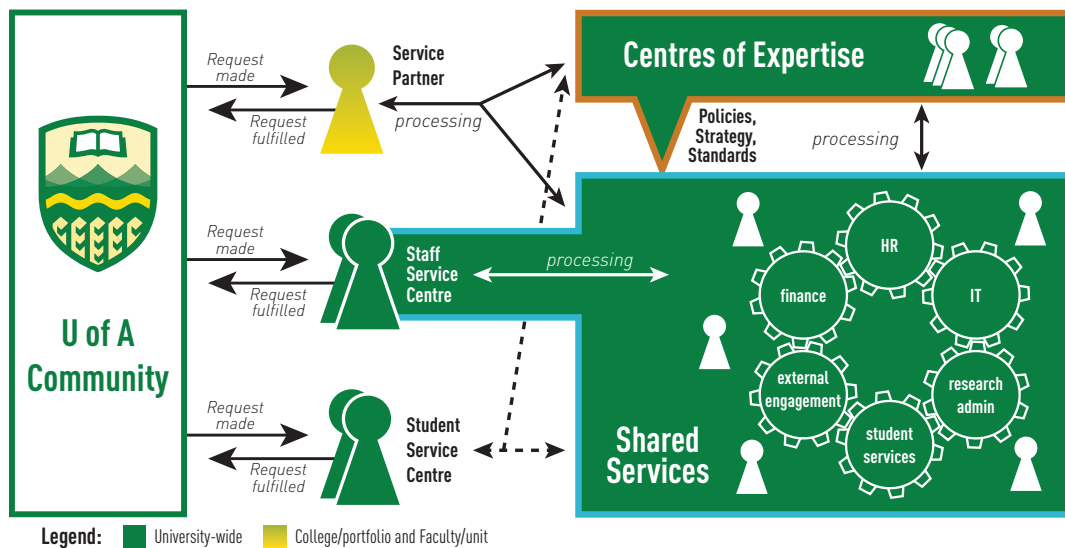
U of A Community

Request made

Request fulfilled

Service Partner

processing

Centres of Expertise

Policies, Strategy, Standards

processing

Request made

Request fulfilled

Staff Service Centre

processing

Request made

Request fulfilled

Student Service Centre

Shared Services

HR

finance

IT

external engagement

research admin

student services

Legend: University-wide College/portfolio and Faculty/unit